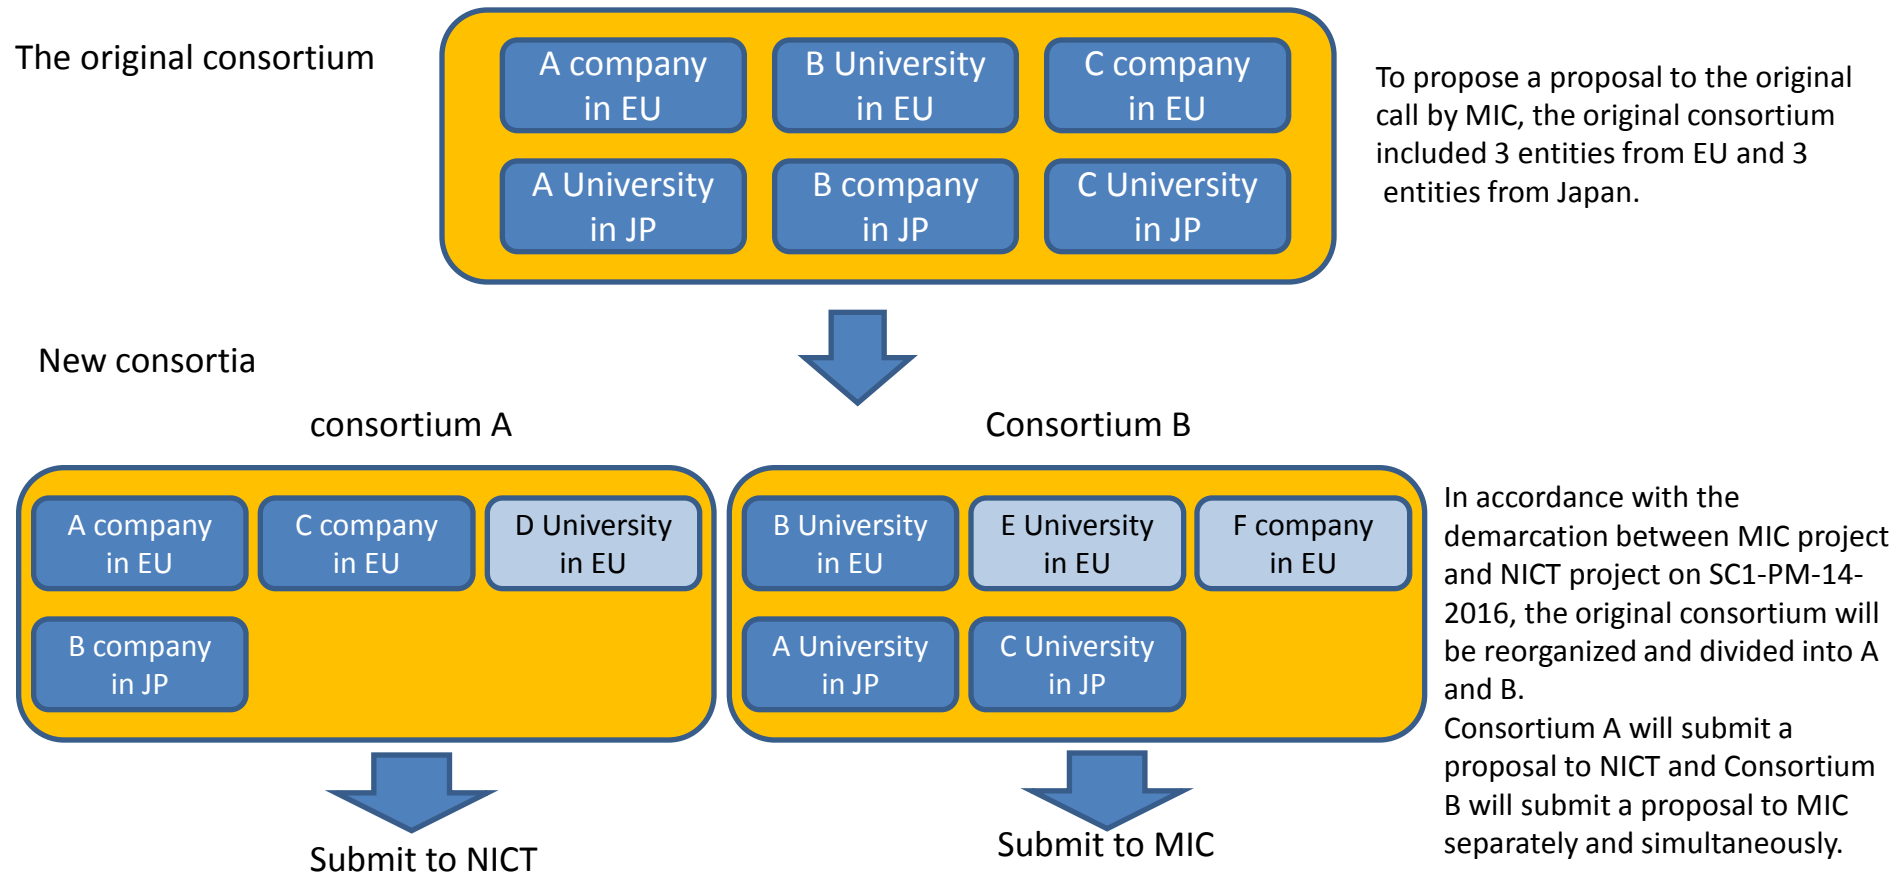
The original consortium

A company in EU
B University in EU
C company in EU
A University in JP
B company in JP
C University in JP

To propose a proposal to the original call by MIC, the original consortium included 3 entities from EU and 3 entities from Japan.

New consortia

consortium A

A company in EU
C company in EU
D University in EU
B company in JP

Submit to NICT

Consortium B

B University in EU
E University in EU
F company in EU
A University in JP
C University in JP

Submit to MIC

In accordance with the demarcation between MIC project and NICT project on SC1-PM-14-2016, the original consortium will be reorganized and divided into A and B.
Consortium A will submit a proposal to NICT and Consortium B will submit a proposal to MIC separately and simultaneously.